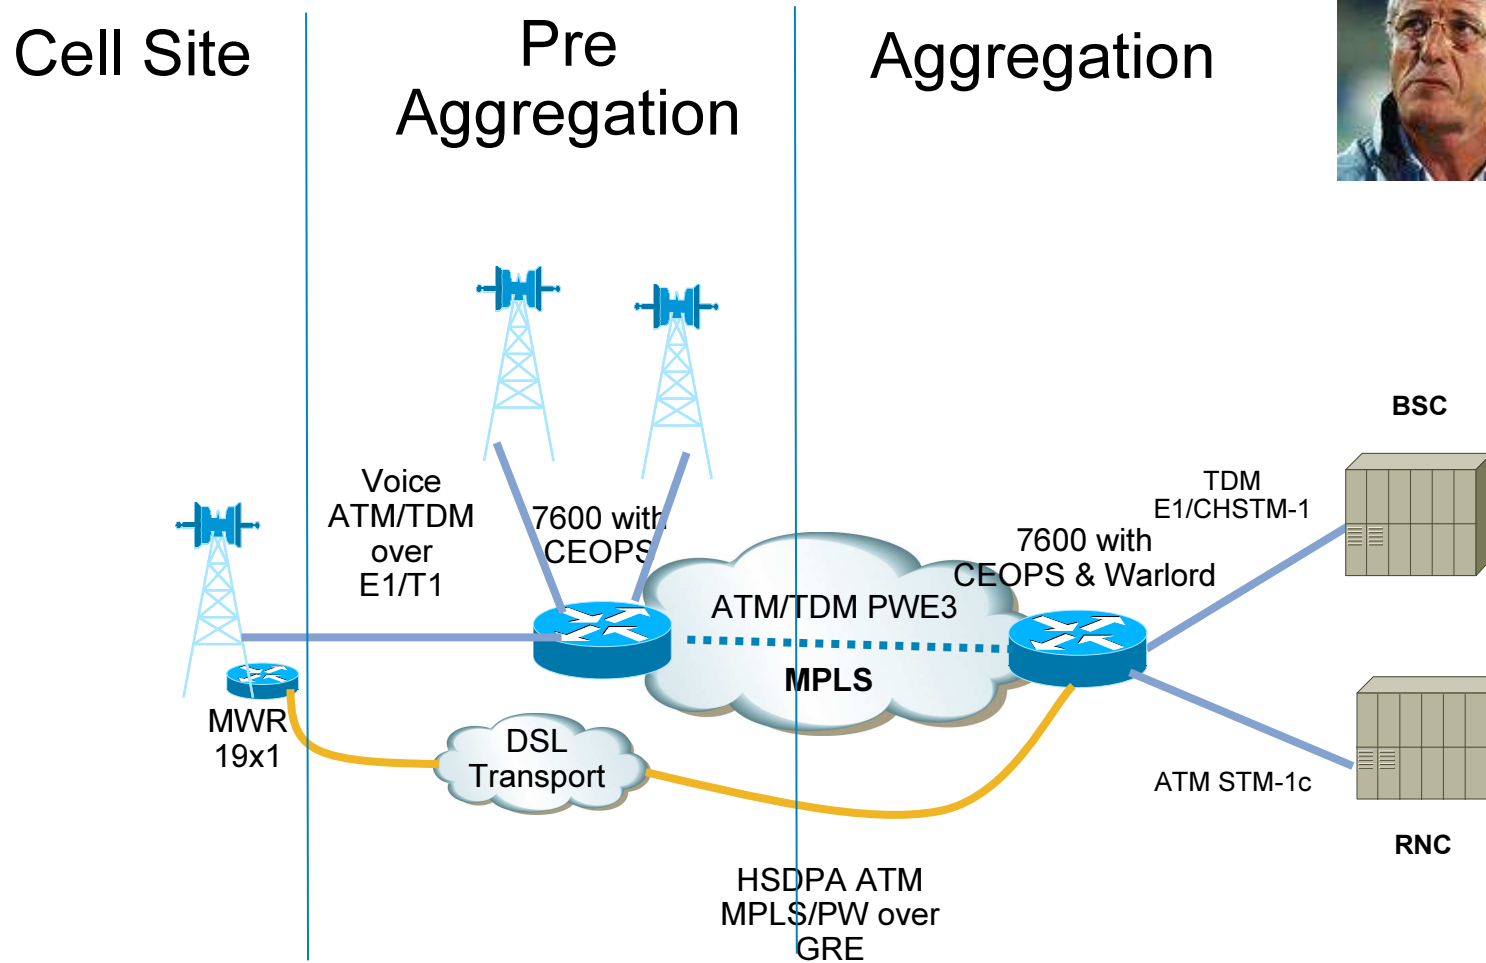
Cell Site

Pre Aggregation

Aggregation

BSC

Voice ATM/TDM over E1/T1

7600 with CEOPS

TDM E1/CHSTM-1

7600 with CEOPS & Warlord

ATM/TDM PWE3

MPLS

MWR 19x1

DSL Transport

ATM STM-1c

RNC

HSDPA ATM MPLS/PW over GRE